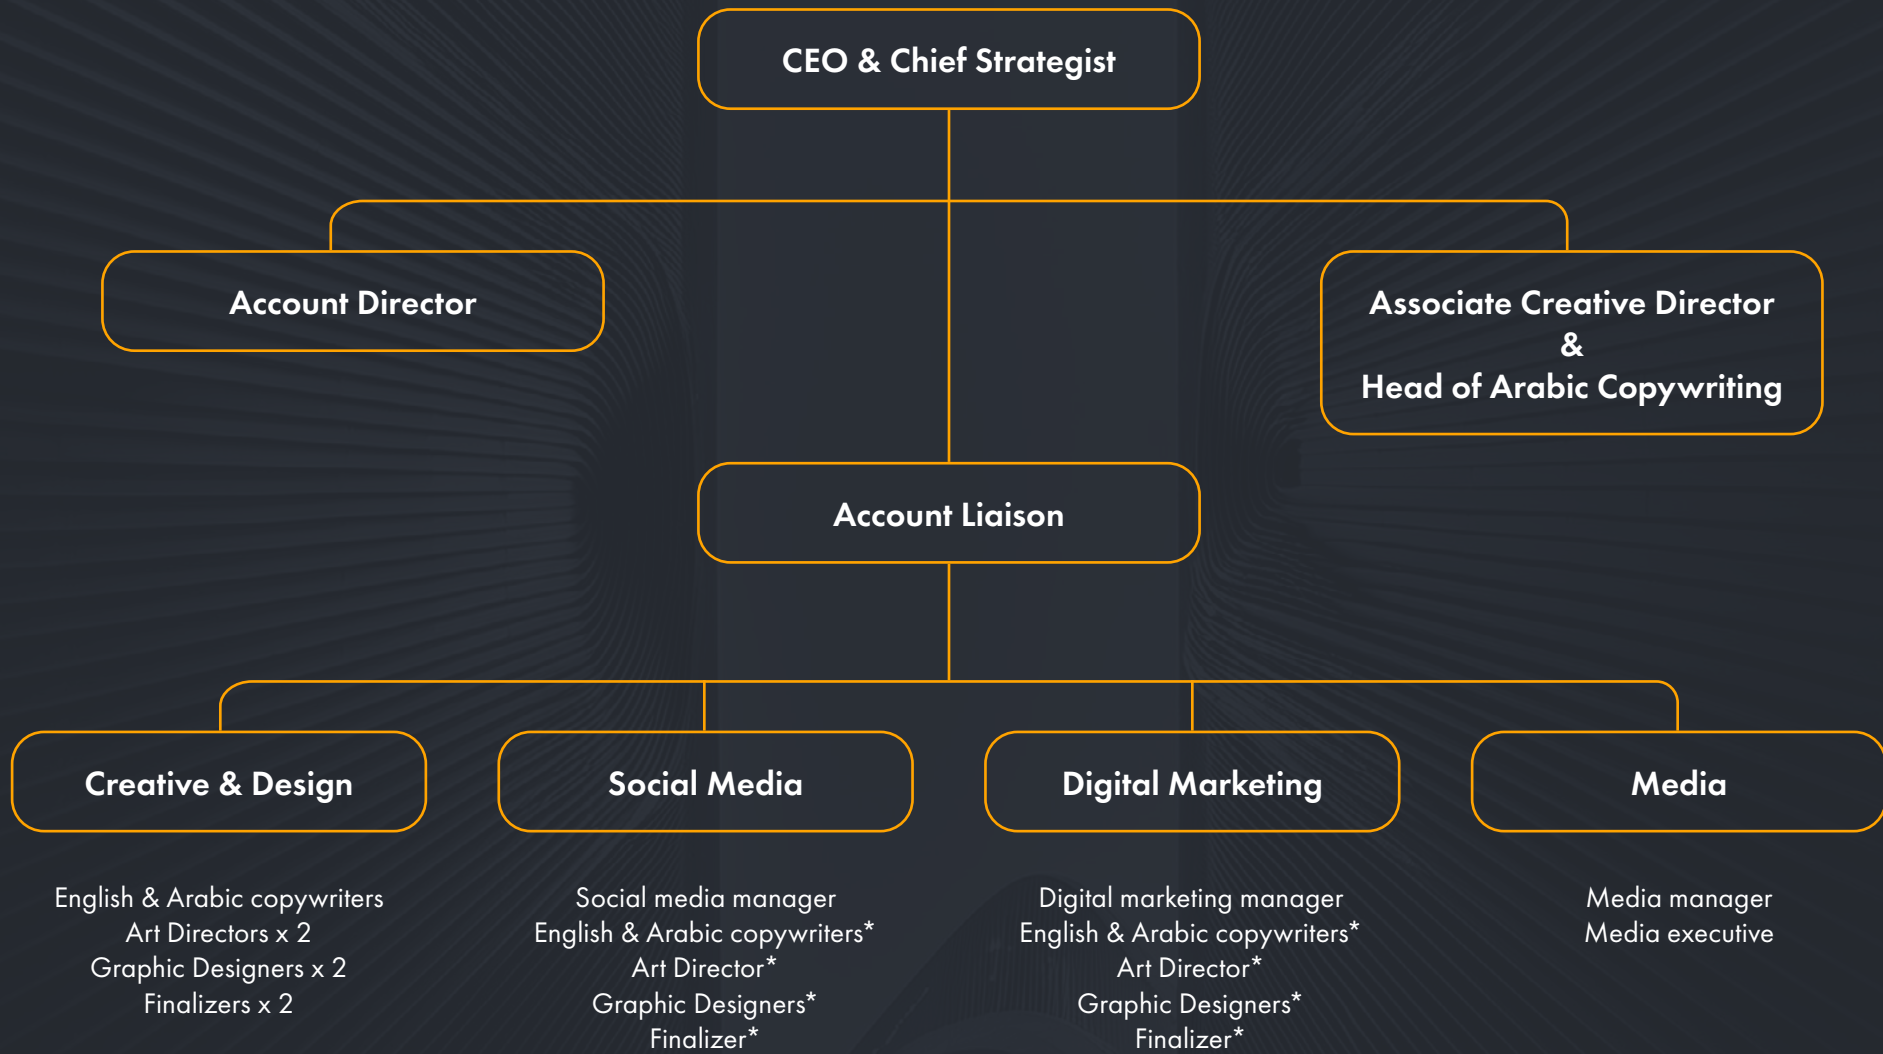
CEO & Chief Strategist

Account Director

Associate Creative Director
&
Head of Arabic Copywriting

Account Liaison

Creative & Design

English & Arabic copywriters
Art Directors x 2
Graphic Designers x 2
Finalizers x 2

Social Media

Social media manager
English & Arabic copywriters*
Art Director*
Graphic Designers*
Finalizer*

Digital Marketing

Digital marketing manager
English & Arabic copywriters*
Art Director*
Graphic Designers*
Finalizer*

Media

Media manager
Media executive